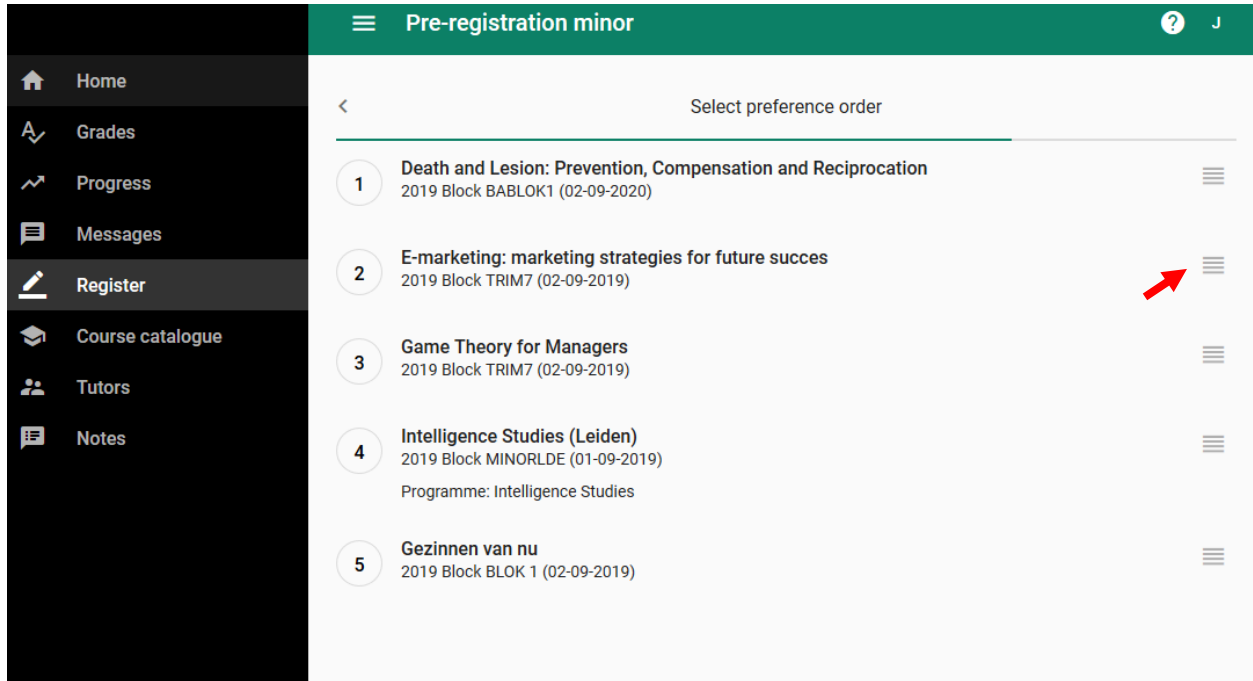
Home
Grades
Progress
Messages
Register
Course catalogue
Tutors
Notes

Pre-registration minor

?

J

<

Select preference order

1
Death and Lesion: Prevention, Compensation and Reciprocation
2019 Block BABLOK1 (02-09-2020)

2
E-marketing: marketing strategies for future succes
2019 Block TRIM7 (02-09-2019)

3
Game Theory for Managers
2019 Block TRIM7 (02-09-2019)

4
Intelligence Studies (Leiden)
2019 Block MINORLDE (01-09-2019)

Programme: Intelligence Studies

5
Gezinnen van nu
2019 Block BLOK 1 (02-09-2019)